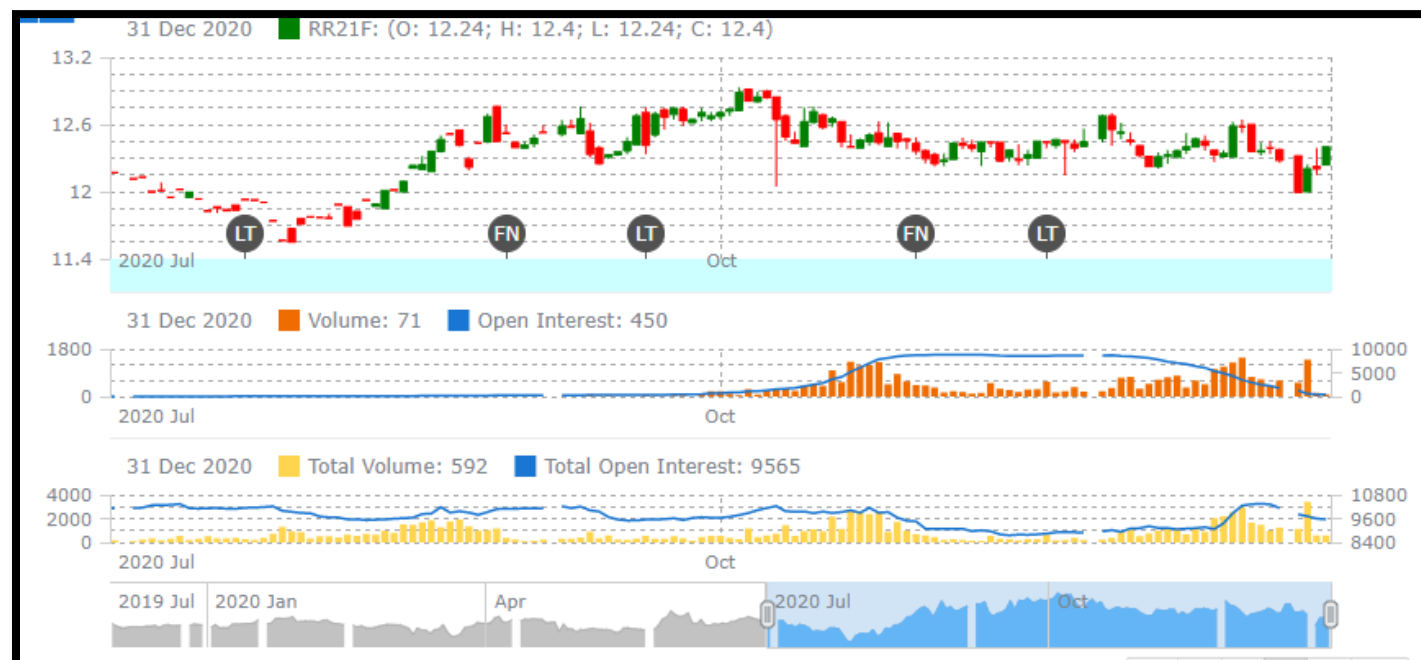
31 Dec 2020 RR21F: (O: 12.24; H: 12.4; L: 12.24; C: 12.4)

13.2
12.6
12
11.4

LT FN LT FN LT

2020 Jul Oct

31 Dec 2020 Volume: 71 Open Interest: 450

1800
0
10000
5000
0

2020 Jul Oct

31 Dec 2020 Total Volume: 592 Total Open Interest: 9565

4000
2000
0
10800
9600
8400

2020 Jul Oct

2019 Jul 2020 Jan Apr 2020 Jul Oct